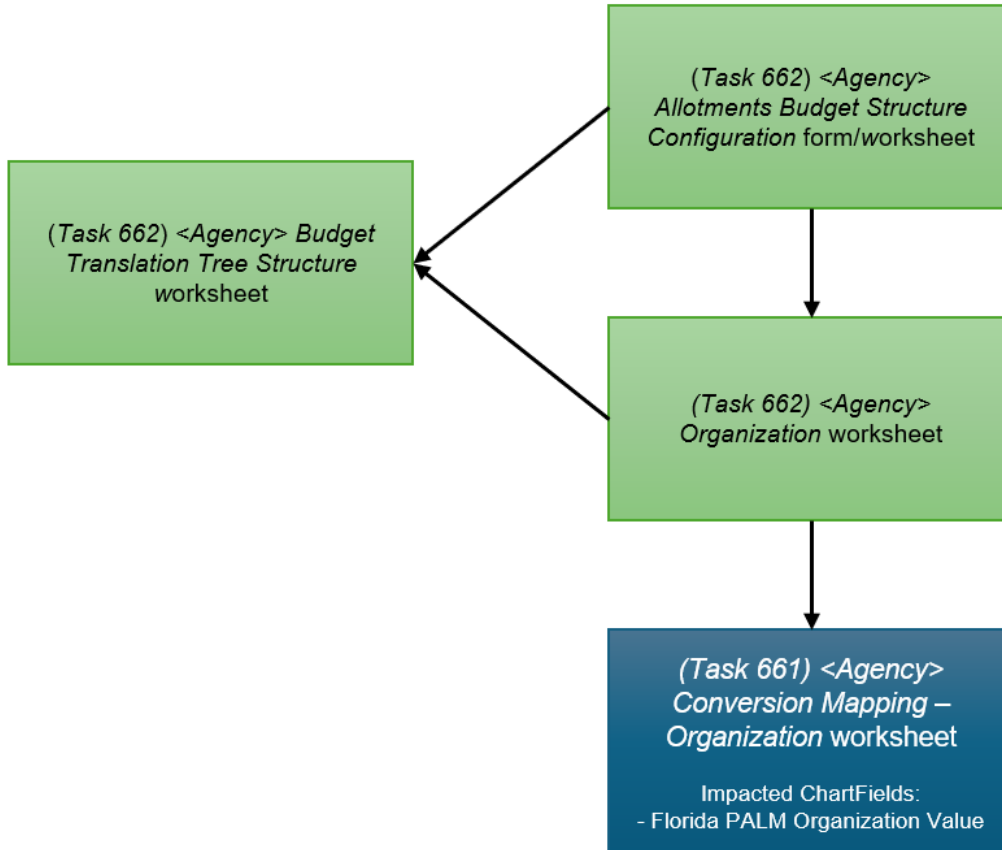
(Task 662) <Agency> Allotments Budget Structure Configuration form/worksheet

(Task 662) <Agency> Budget Translation Tree Structure worksheet

(Task 662) <Agency> Organization worksheet

(Task 661) <Agency> Conversion Mapping – Organization worksheet

Impacted ChartFields:
- Florida PALM Organization Value